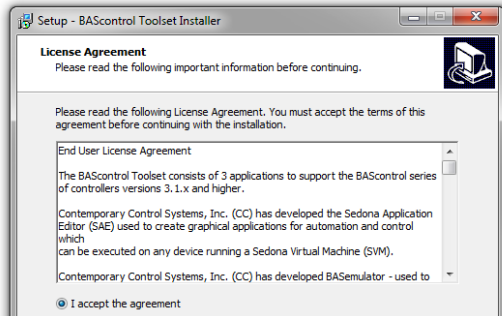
Setup - BAScontrol Toolset Installer

License Agreement
Please read the following important information before continuing.

Please read the following License Agreement. You must accept the terms of this agreement before continuing with the installation.

End User License Agreement

The BAScontrol Toolset consists of 3 applications to support the BAScontrol series of controllers versions 3.1.x and higher.

Contemporary Control Systems, Inc. (CC) has developed the Sedona Application Editor (SAE) used to create graphical applications for automation and control which
can be executed on any device running a Sedona Virtual Machine (SVM).

Contemporary Control Systems, Inc. (CC) has developed BASemulator - used to

I accept the agreement